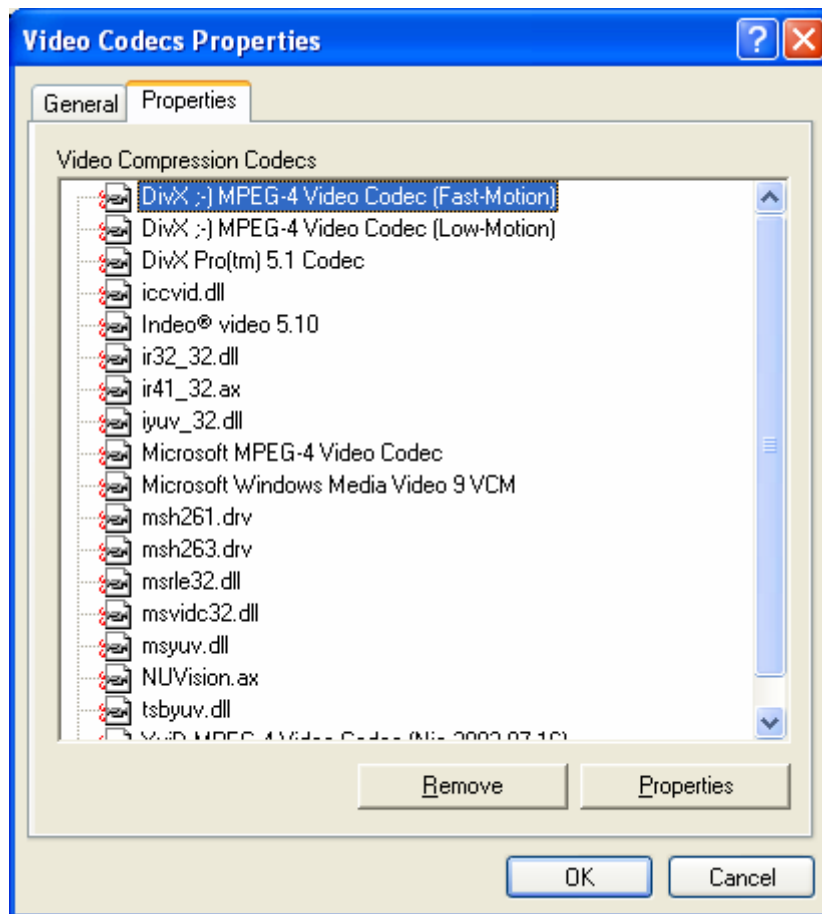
Video Codecs Properties

General Properties

Video Compression Codecs

DivX ;-) MPEG-4 Video Codec (Fast-Motion)
DivX ;-) MPEG-4 Video Codec (Low-Motion)
DivX Pro(tm) 5.1 Codec
iccvid.dll
Indeo® video 5.10
ir32_32.dll
ir41_32.ax
iyuv_32.dll
Microsoft MPEG-4 Video Codec
Microsoft Windows Media Video 9 VCM
msh261.drv
msh263.drv
msrle32.dll
msvidc32.dll
msyuv.dll
NUVision.ax
tsbyuv.dll
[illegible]

Remove Properties

OK Cancel